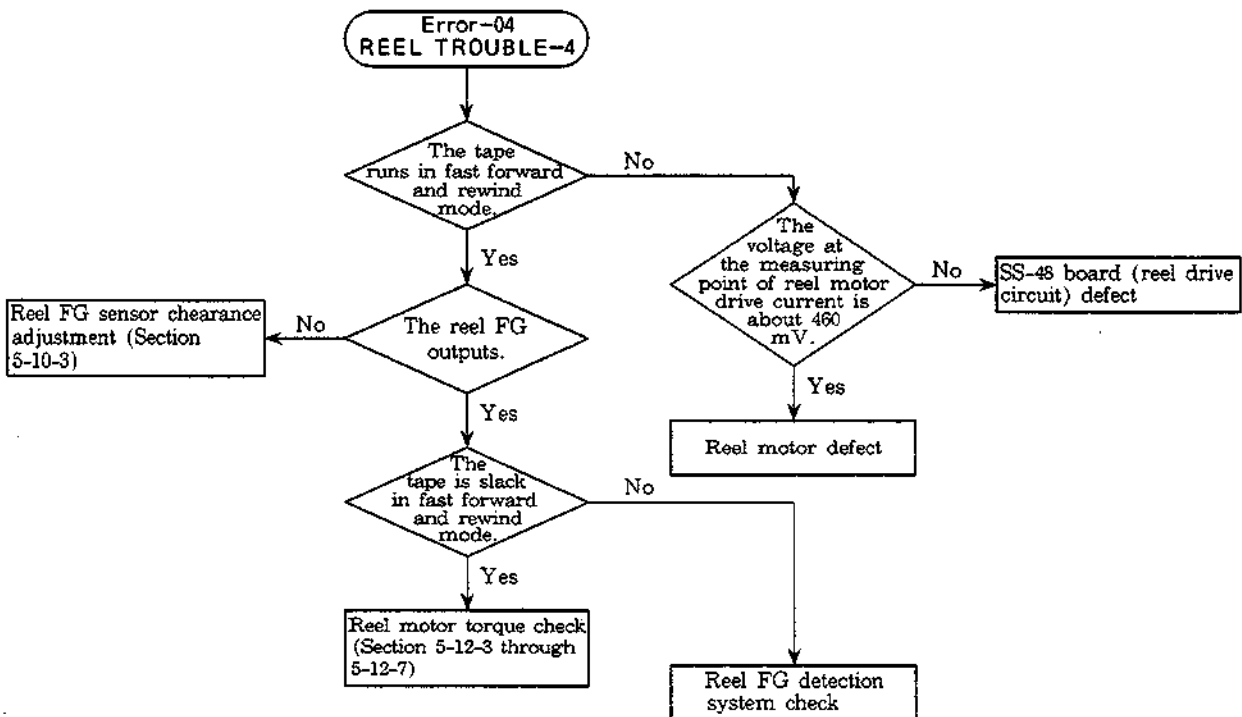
Error-04
REEL TROUBLE-4

The tape runs in fast forward and rewind mode.

No

The voltage at the measuring point of reel motor drive current is about 460 mV.

No

SS-48 board (reel drive circuit) defect

Yes

Reel motor defect

Yes

The reel FG outputs.

No

Reel FG sensor chearance adjustment (Section 5-10-3)

Yes

The tape is slack in fast forward and rewind mode.

No

Reel FG detection system check

Yes

Reel motor torque check (Section 5-12-3 through 5-12-7)